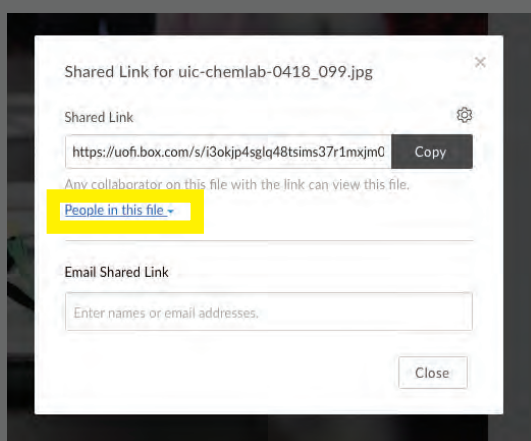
Shared Link for uic-chemlab-0418_099.jpg

×

Shared Link

https://uofi.box.com/s/i3okjp4sglq48tsims37r1mxjm0

Copy

Any collaborator on this file with the link can view this file.

People in this file ▾

Email Shared Link

Enter names or email addresses.

Close